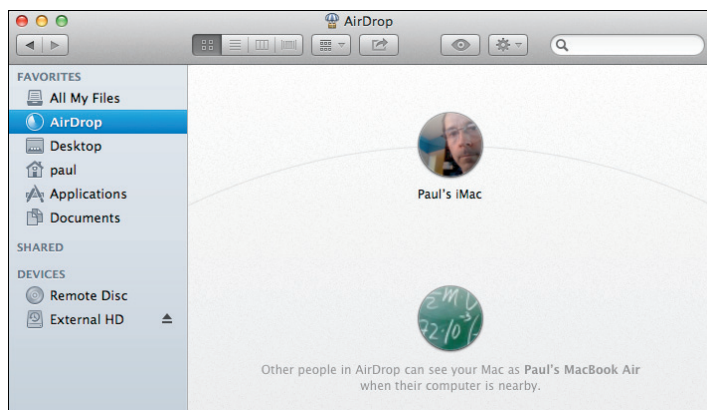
AirDrop

FAVORITES
All My Files
AirDrop
Desktop
paul
Applications
Documents
SHARED
DEVICES
Remote Disc
External HD

Paul's iMac

Other people in AirDrop can see your Mac as Paul's MacBook Air when their computer is nearby.